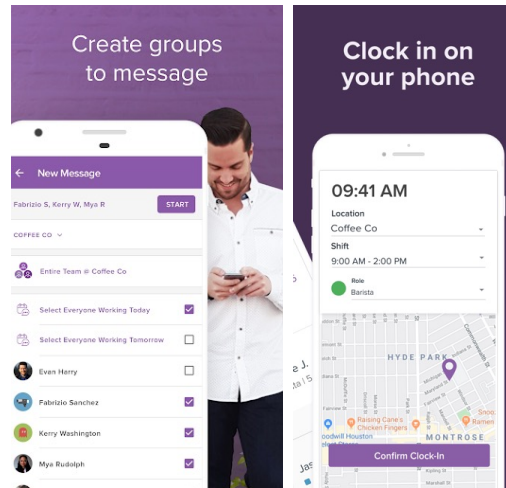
Create groups to message

New Message

Fabrizio S, Kerry W, Mya R

START

COFFEE CO

Entire Team @ Coffee Co

Select Everyone Working Today

Select Everyone Working Tomorrow

Even Harry

Fabrizio Sanchez

Kerry Washington

Mya Rudolph

Clock in on your phone

09:41 AM

Location

Coffee Co

Shift

9:00 AM - 2:00 PM

Role

Barista

HYDE PARK

Raising Cane's Chicken Fingers

MONTROSE

Ramen

Confirm Clock-In